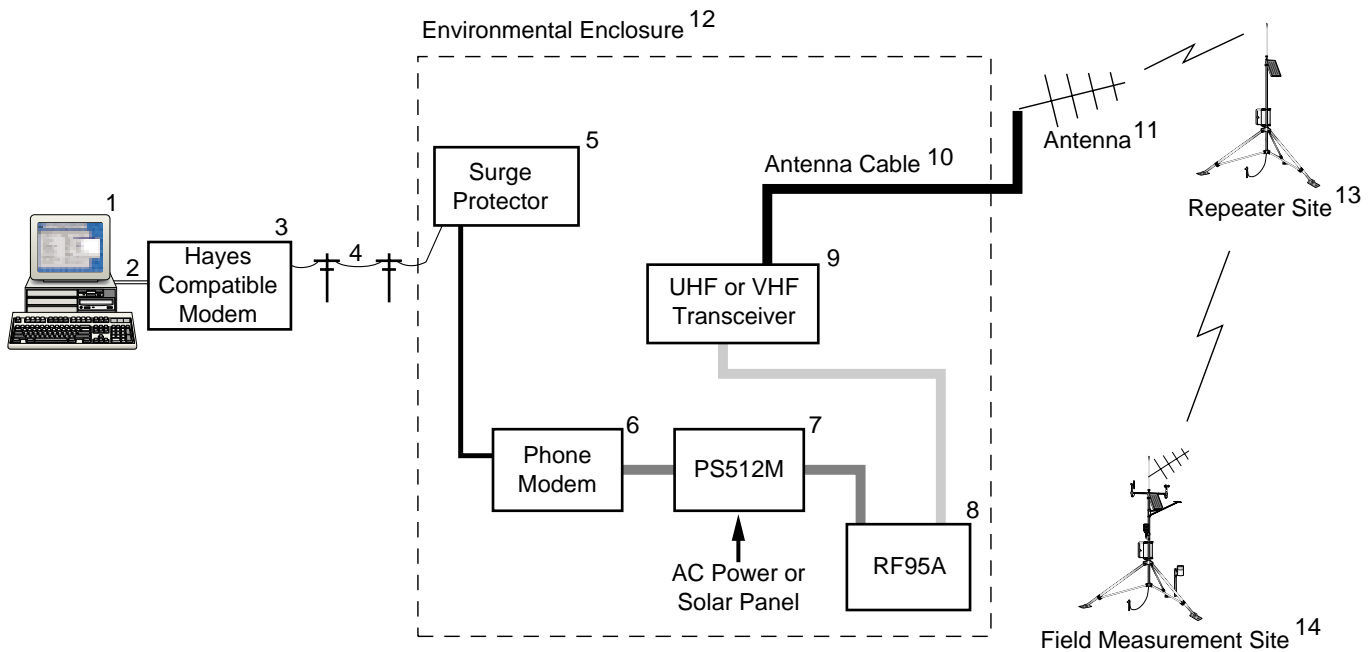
Environmental Enclosure 12

1

2

Hayes Compatible Modem 3

4

Surge Protector 5

Antenna Cable 10

Antenna 11

Repeater Site 13

UHF or VHF Transceiver 9

Phone Modem 6

PS512M 7

AC Power or Solar Panel

RF95A 8

Field Measurement Site 14